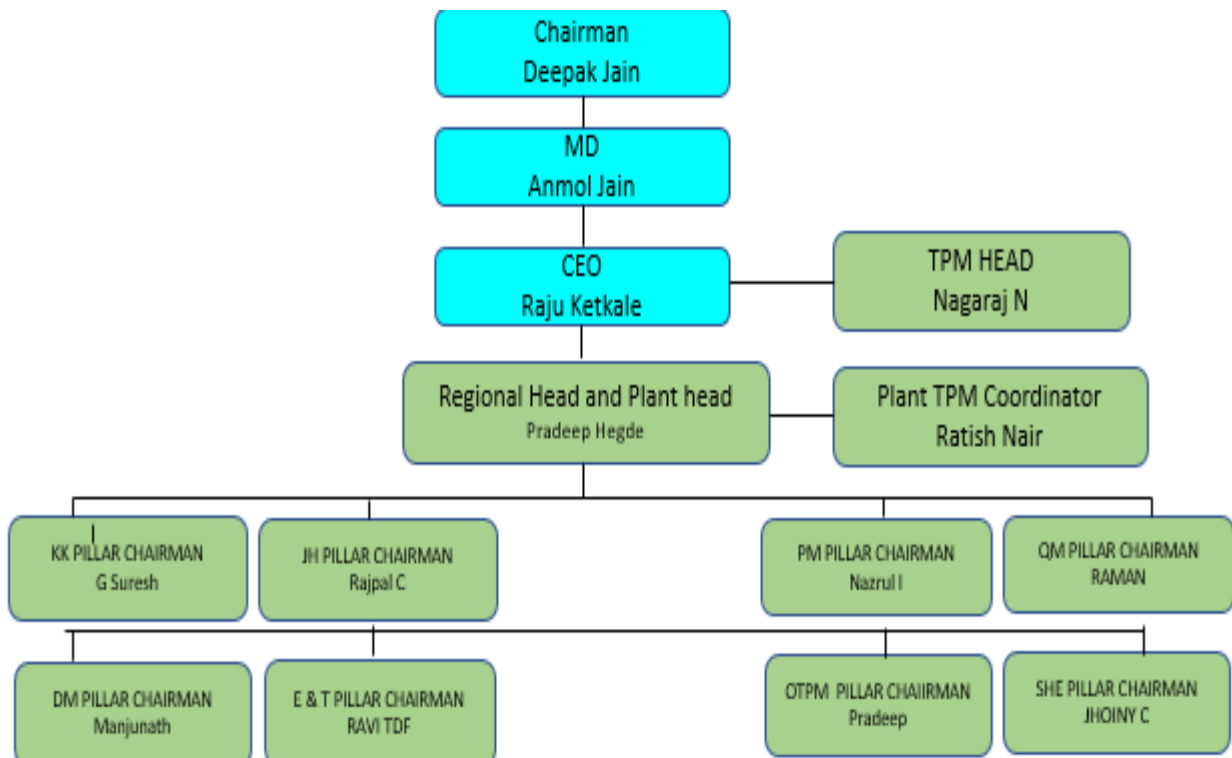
Chairman
Deepak Jain

MD
Anmol Jain

CEO
Raju Ketkale

TPM HEAD
Nagaraj N

Regional Head and Plant head
Pradeep Hegde

Plant TPM Coordinator
Ratish Nair

KK PILLAR CHAIRMAN
G Suresh

JH PILLAR CHAIRMAN
Rajpal C

PM PILLAR CHAIRMAN
Nazrul I

QM PILLAR CHAIRMAN
RAMAN

DM PILLAR CHAIRMAN
Manjunath

E & T PILLAR CHAIRMAN
RAVI TDF

OTPM PILLAR CHAIIRMAN
Pradeep

SHE PILLAR CHAIRMAN
JHOINY C